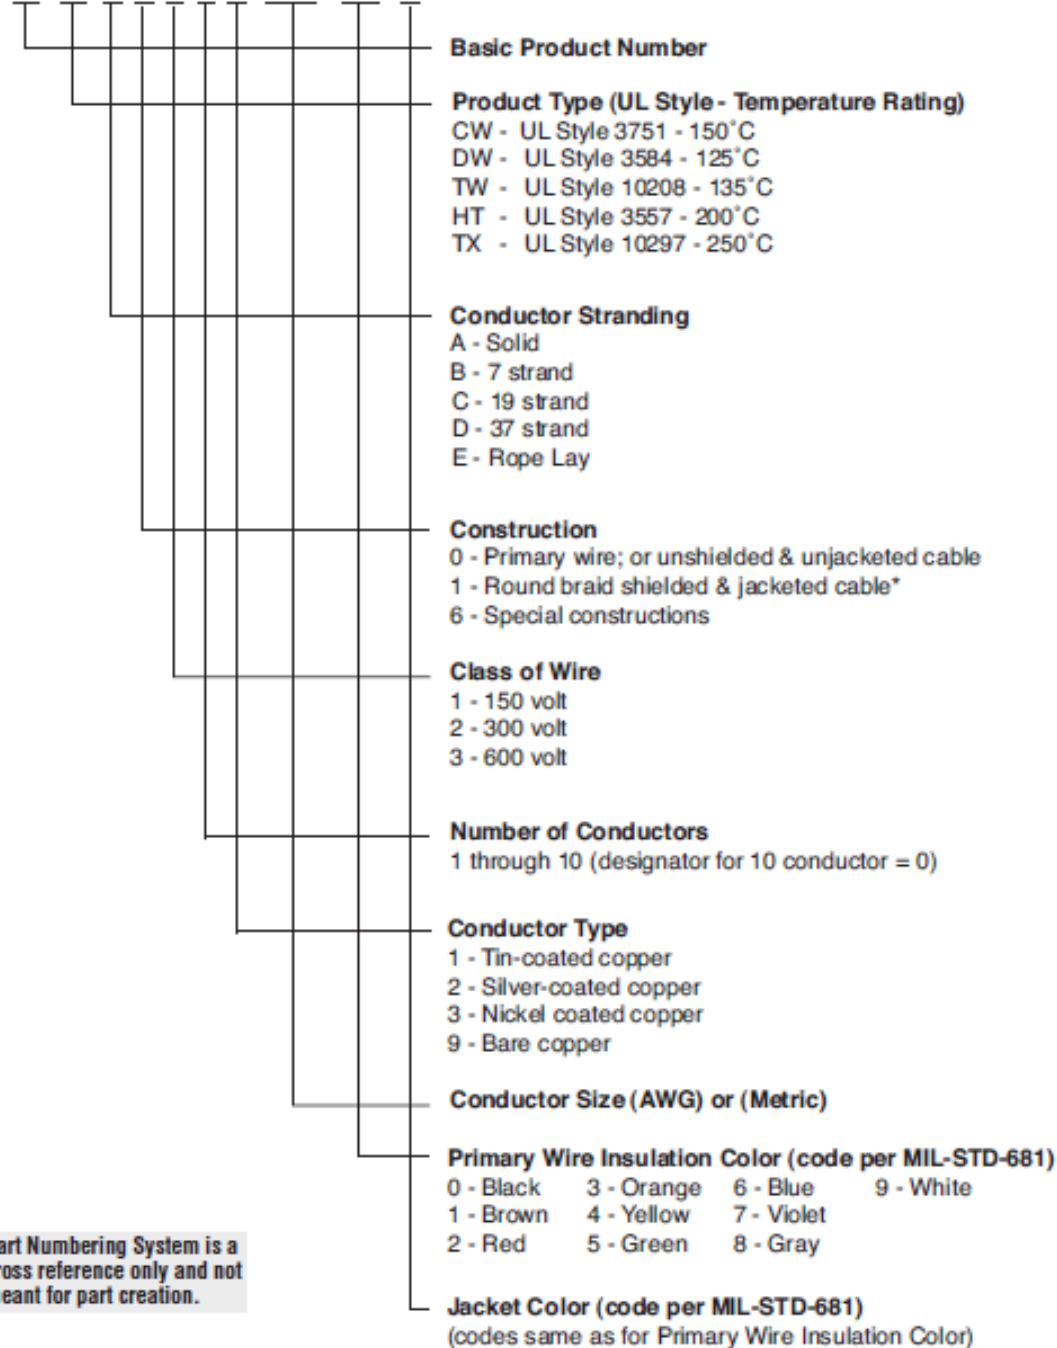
Basic Product Number

Product Type (UL Style - Temperature Rating)
CW - UL Style 3751 - 150˚C
DW - UL Style 3584 - 125˚C
TW - UL Style 10208 - 135˚C
HT - UL Style 3557 - 200˚C
TX - UL Style 10297 - 250˚C

Conductor Stranding
A - Solid
B - 7 strand
C - 19 strand
D - 37 strand
E - Rope Lay

Construction
0 - Primary wire; or unshielded & unjacketed cable
1 - Round braid shielded & jacketed cable*
6 - Special constructions

Class of Wire
1 - 150 volt
2 - 300 volt
3 - 600 volt

Number of Conductors
1 through 10 (designator for 10 conductor = 0)

Conductor Type
1 - Tin-coated copper
2 - Silver-coated copper
3 - Nickel coated copper
9 - Bare copper

Conductor Size (AWG) or (Metric)

Primary Wire Insulation Color (code per MIL-STD-681)
0 - Black 3 - Orange 6 - Blue 9 - White
1 - Brown 4 - Yellow 7 - Violet
2 - Red 5 - Green 8 - Gray

art Numbering System is a ross reference only and not eant for part creation.

Jacket Color (code per MIL-STD-681)
(codes same as for Primary Wire Insulation Color)